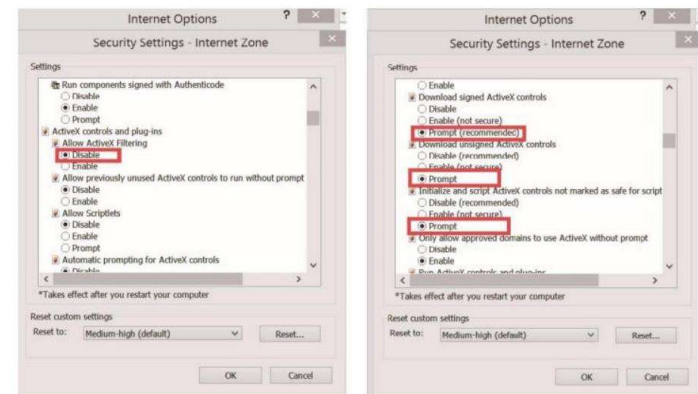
Internet Options ? ×

Security Settings - Internet Zone ×

Settings

Run components signed with Authenticode
Disable
Enable
Prompt
ActiveX controls and plug-ins
Allow ActiveX Filtering
Disable
Enable
Allow previously unused ActiveX controls to run without prompt
Disable
Enable
Allow Scriptlets
Disable
Enable
Prompt
Automatic prompting for ActiveX controls
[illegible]

*Takes effect after you restart your computer

Reset custom settings
Reset to: Medium-high (default) Reset...

OK Cancel

Internet Options ? ×

Security Settings - Internet Zone ×

Settings

Enable
Download signed ActiveX controls
Disable
Enable (not secure)
Prompt (recommendec)
Download unsigned ActiveX controls
Disable (recommended)
Enable (not secure)
Prompt
Initialize and script ActiveX controls not marked as safe for script
Disable (recommended)
Enable (not secure)
Prompt
Only allow approved domains to use ActiveX without prompt
Disable
Enable
Run ActiveX controls and plug-ins

*Takes effect after you restart your computer

Reset custom settings
Reset to: Medium-high (default) Reset...

OK Cancel